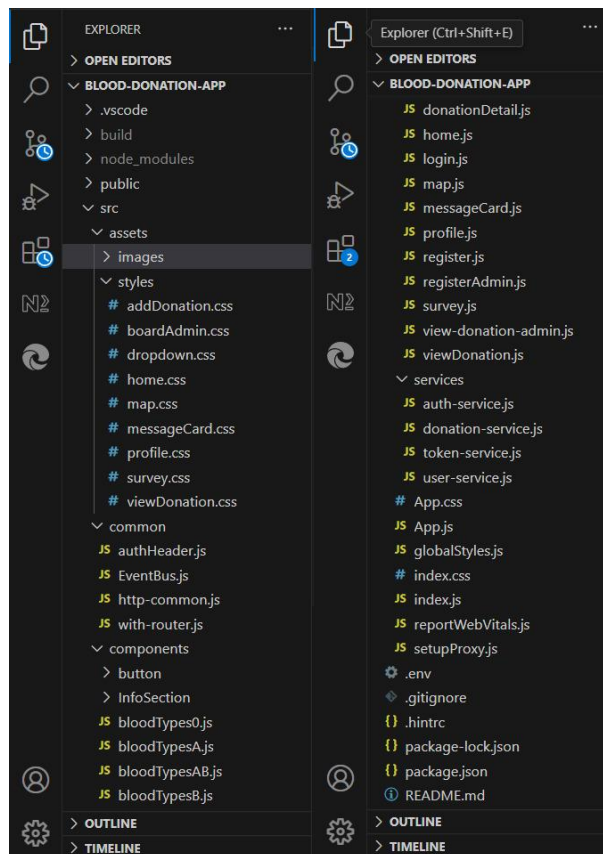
EXPLORER ...
> OPEN EDITORS
BLOOD-DONATION-APP
> .vscode
> build
> node_modules
> public
src
assets
> images
styles
# addDonation.css
# boardAdmin.css
# dropdown.css
# home.css
# map.css
# messageCard.css
# profile.css
# survey.css
# viewDonation.css
common
JS authHeader.js
JS EventBus.js
JS http-common.js
JS with-router.js
components
> button
> InfoSection
JS bloodTypes0.js
JS bloodTypesA.js
JS bloodTypesAB.js
JS bloodTypesB.js
> OUTLINE
> TIMELINE

Explorer (Ctrl+Shift+E) ...
> OPEN EDITORS
BLOOD-DONATION-APP
JS donationDetail.js
JS home.js
JS login.js
JS map.js
JS messageCard.js
JS profile.js
JS register.js
JS registerAdmin.js
JS survey.js
JS view-donation-admin.js
JS viewDonation.js
services
JS auth-service.js
JS donation-service.js
JS token-service.js
JS user-service.js
# App.css
JS App.js
JS globalStyles.js
# index.css
JS index.js
JS reportWebVitals.js
JS setupProxy.js
.env
.gitignore
{} .hintrc
{} package-lock.json
{} package.json
README.md
> OUTLINE
> TIMELINE
2